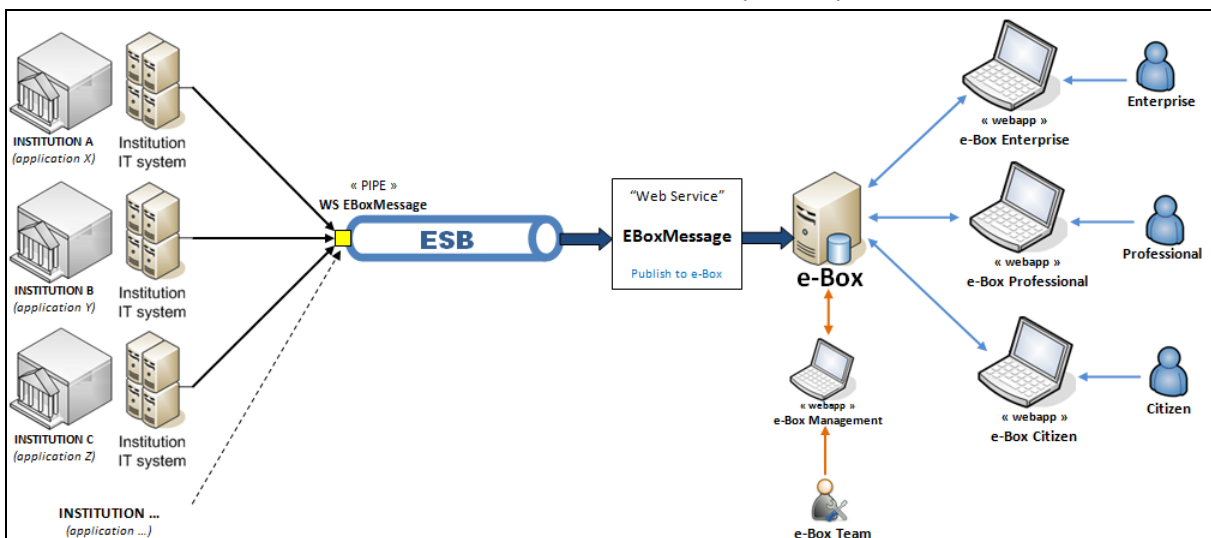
INSTITUTION A
(application X)

Institution IT system

INSTITUTION B
(application Y)

Institution IT system

INSTITUTION C
(application Z)

Institution IT system

INSTITUTION ...
(application ...)

« PIPE »
WS EBoxMessage

ESB

"Web Service"

EBoxMessage

Publish to e-Box

e-Box

« webapp »
e-Box Management

e-Box Team

« webapp »
e-Box Enterprise

Enterprise

« webapp »
e-Box Professional

Professional

« webapp »
e-Box Citizen

Citizen